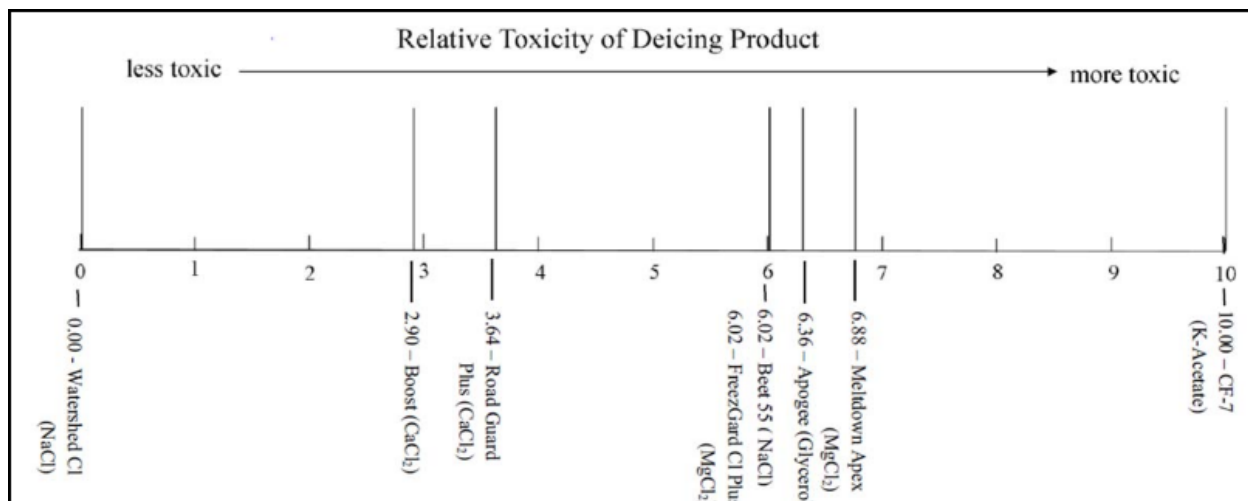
Relative Toxicity of Deicing Product

less toxic

more toxic

0 1 2 3 4 5 6 7 8 9 10

0.00 - Watershed Cl (NaCl)

2.90 – Boost ($CaCl_2$)

3.64 – Road Guard Plus ($CaCl_2$)

6.02 – Beet 55 ( NaCl)

6.02 – FrezGard Cl Plu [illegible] ($MgCl_2$ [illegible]

6.36 – Apogee (Glycero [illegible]

6.88 – Meltdown Apex ($MgCl_2$)

10.00 – CF-7 (K-Acetate)